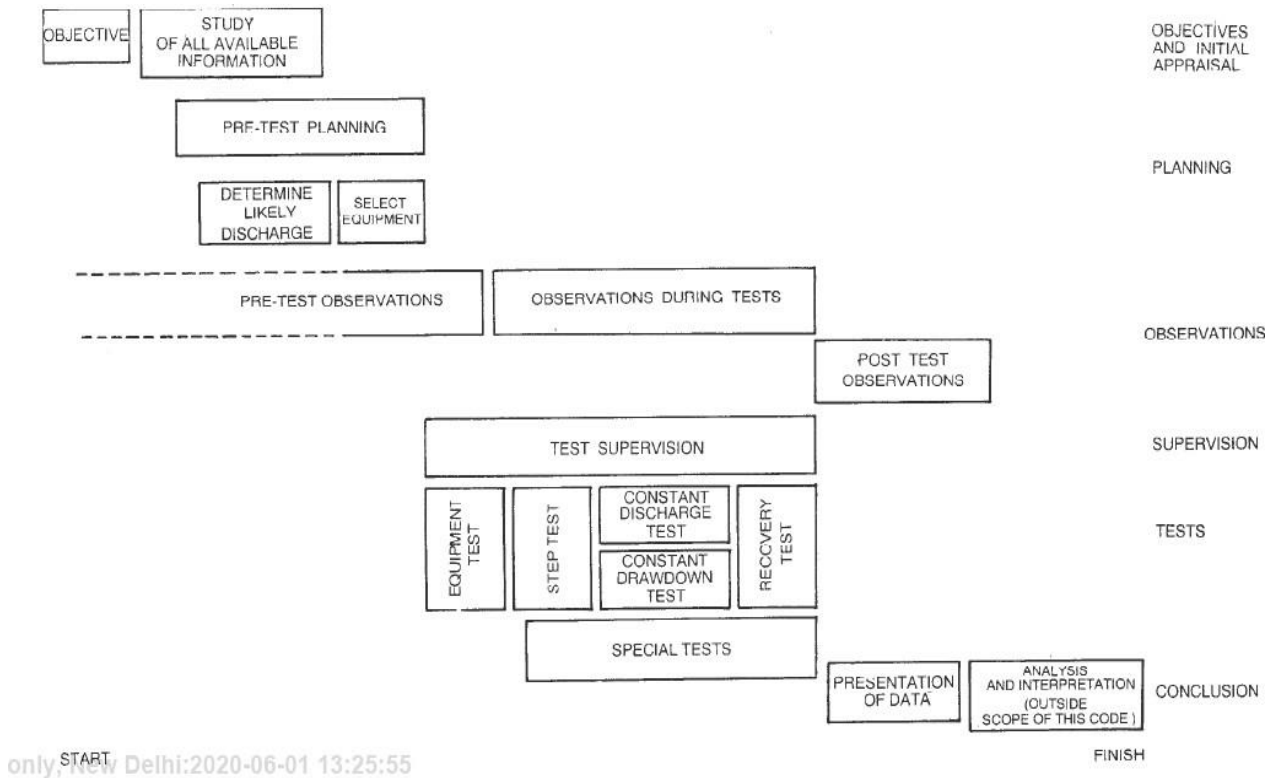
OBJECTIVE

STUDY OF ALL AVAILABLE INFORMATION

OBJECTIVES AND INITIAL APPRAISAL

PRE-TEST PLANNING

PLANNING

DETERMINE LIKELY DISCHARGE

SELECT EQUIPMENT

PRE-TEST OBSERVATIONS

OBSERVATIONS DURING TESTS

OBSERVATIONS

POST TEST OBSERVATIONS

TEST SUPERVISION

SUPERVISION

EQUIPMENT TEST

STEP TEST

CONSTANT DISCHARGE TEST

CONSTANT DRAWDOWN TEST

RECCVERY TEST

TESTS

SPECIAL TESTS

PRESENTATION OF DATA

ANALYSIS AND INTERPRETATION (OUTSIDE SCOPE OF THIS CODE)

CONCLUSION

START

only, New Delhi:2020-06-01 13:25:55

FINISH